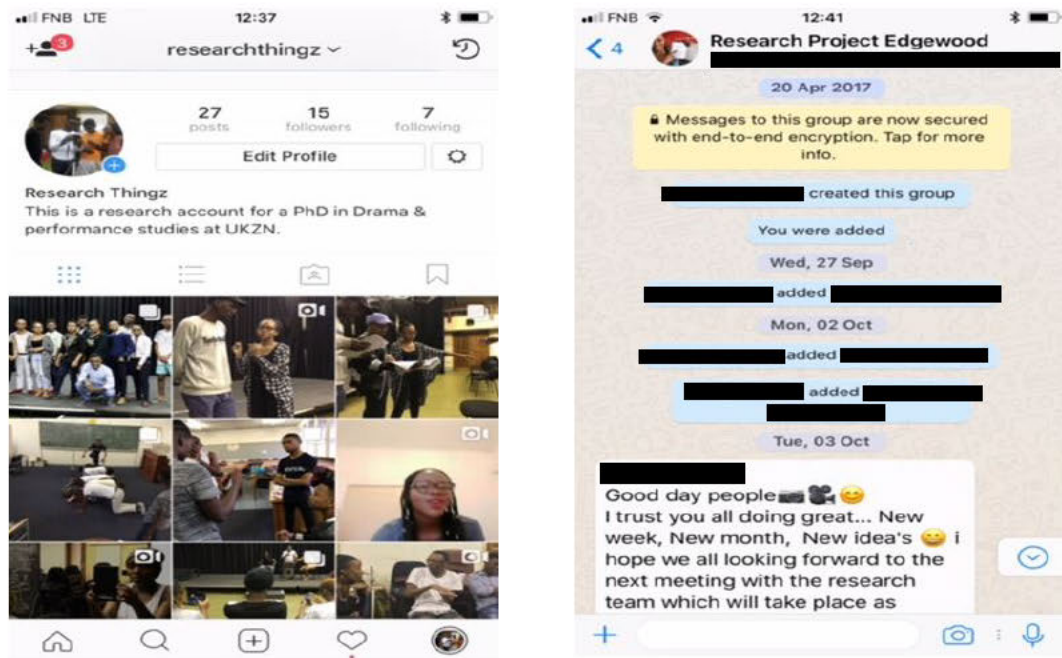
FNB LTE 12:37

3

researchthingz

27 posts

15 followers

7 following

Edit Profile

Research Thingz
This is a research account for a PhD in Drama & performance studies at UKZN.

FNB 12:41

4

Research Project Edgewood

20 Apr 2017

Messages to this group are now secured with end-to-end encryption. Tap for more info.

created this group

You were added

Wed, 27 Sep

added

Mon, 02 Oct

added

added

Tue, 03 Oct

Good day people📼🎥😊
I trust you all doing great... New week, New month, New idea's 😄 i hope we all looking forward to the next meeting with the research team which will take place as